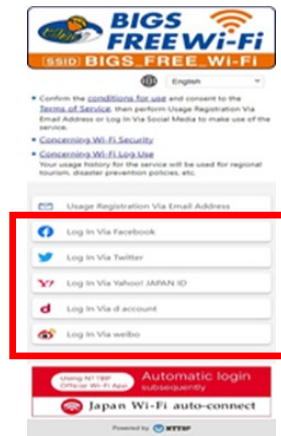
BIGS FREE Wi-Fi
[SSID] BIGS_FREE_Wi-Fi

English

• Confirm the conditions for use and consent to the Terms of Service, then perform Usage Registration Via Email Address or Log In Via Social Media to make use of the service.
• Concerning Wi-Fi Security
• Concerning Wi-Fi Log Use
Your usage history for the service will be used for regional tourism, disaster prevention policies, etc.

Usage Registration Via Email Address

Log In Via Facebook

Log In Via Twitter

Log In Via Yahoo! JAPAN ID

Log In Via d account

Log In Via weibo

Using NTTBP Official Wi-Fi App
Automatic login subsequently
Japan Wi-Fi auto-connect

Powered by NTTBP